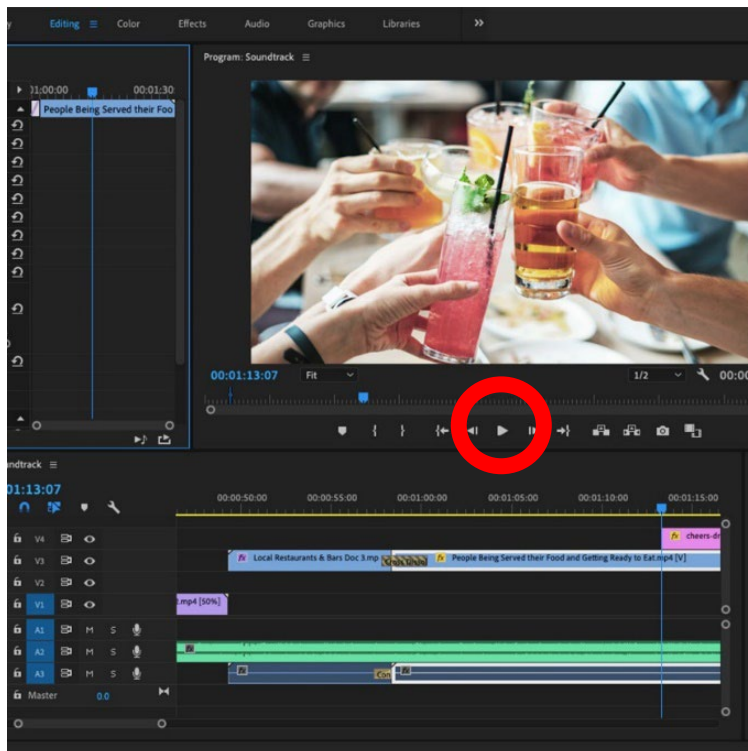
Editing ≡ Color Effects Audio Graphics Libraries »

Program: Soundtrack ≡

01:00:00 00:01:30

People Being Served their Foo

00:01:13:07 Fit 1/2 00:00

ndtrack ≡

01:13:07

00:00:50:00 00:00:55:00 00:01:00:00 00:01:05:00 00:01:10:00 00:01:15:00

V4
V3
V2
V1
A1 M S
A2 M S
A3 M S
Master 0.0

fx cheers-dr

fx Local Restaurants & Bars Doc 3.mp Cross Disso fx People Being Served their Food and Getting Ready to Eat.mp4 [V]

2.mp4 [50%]

Con